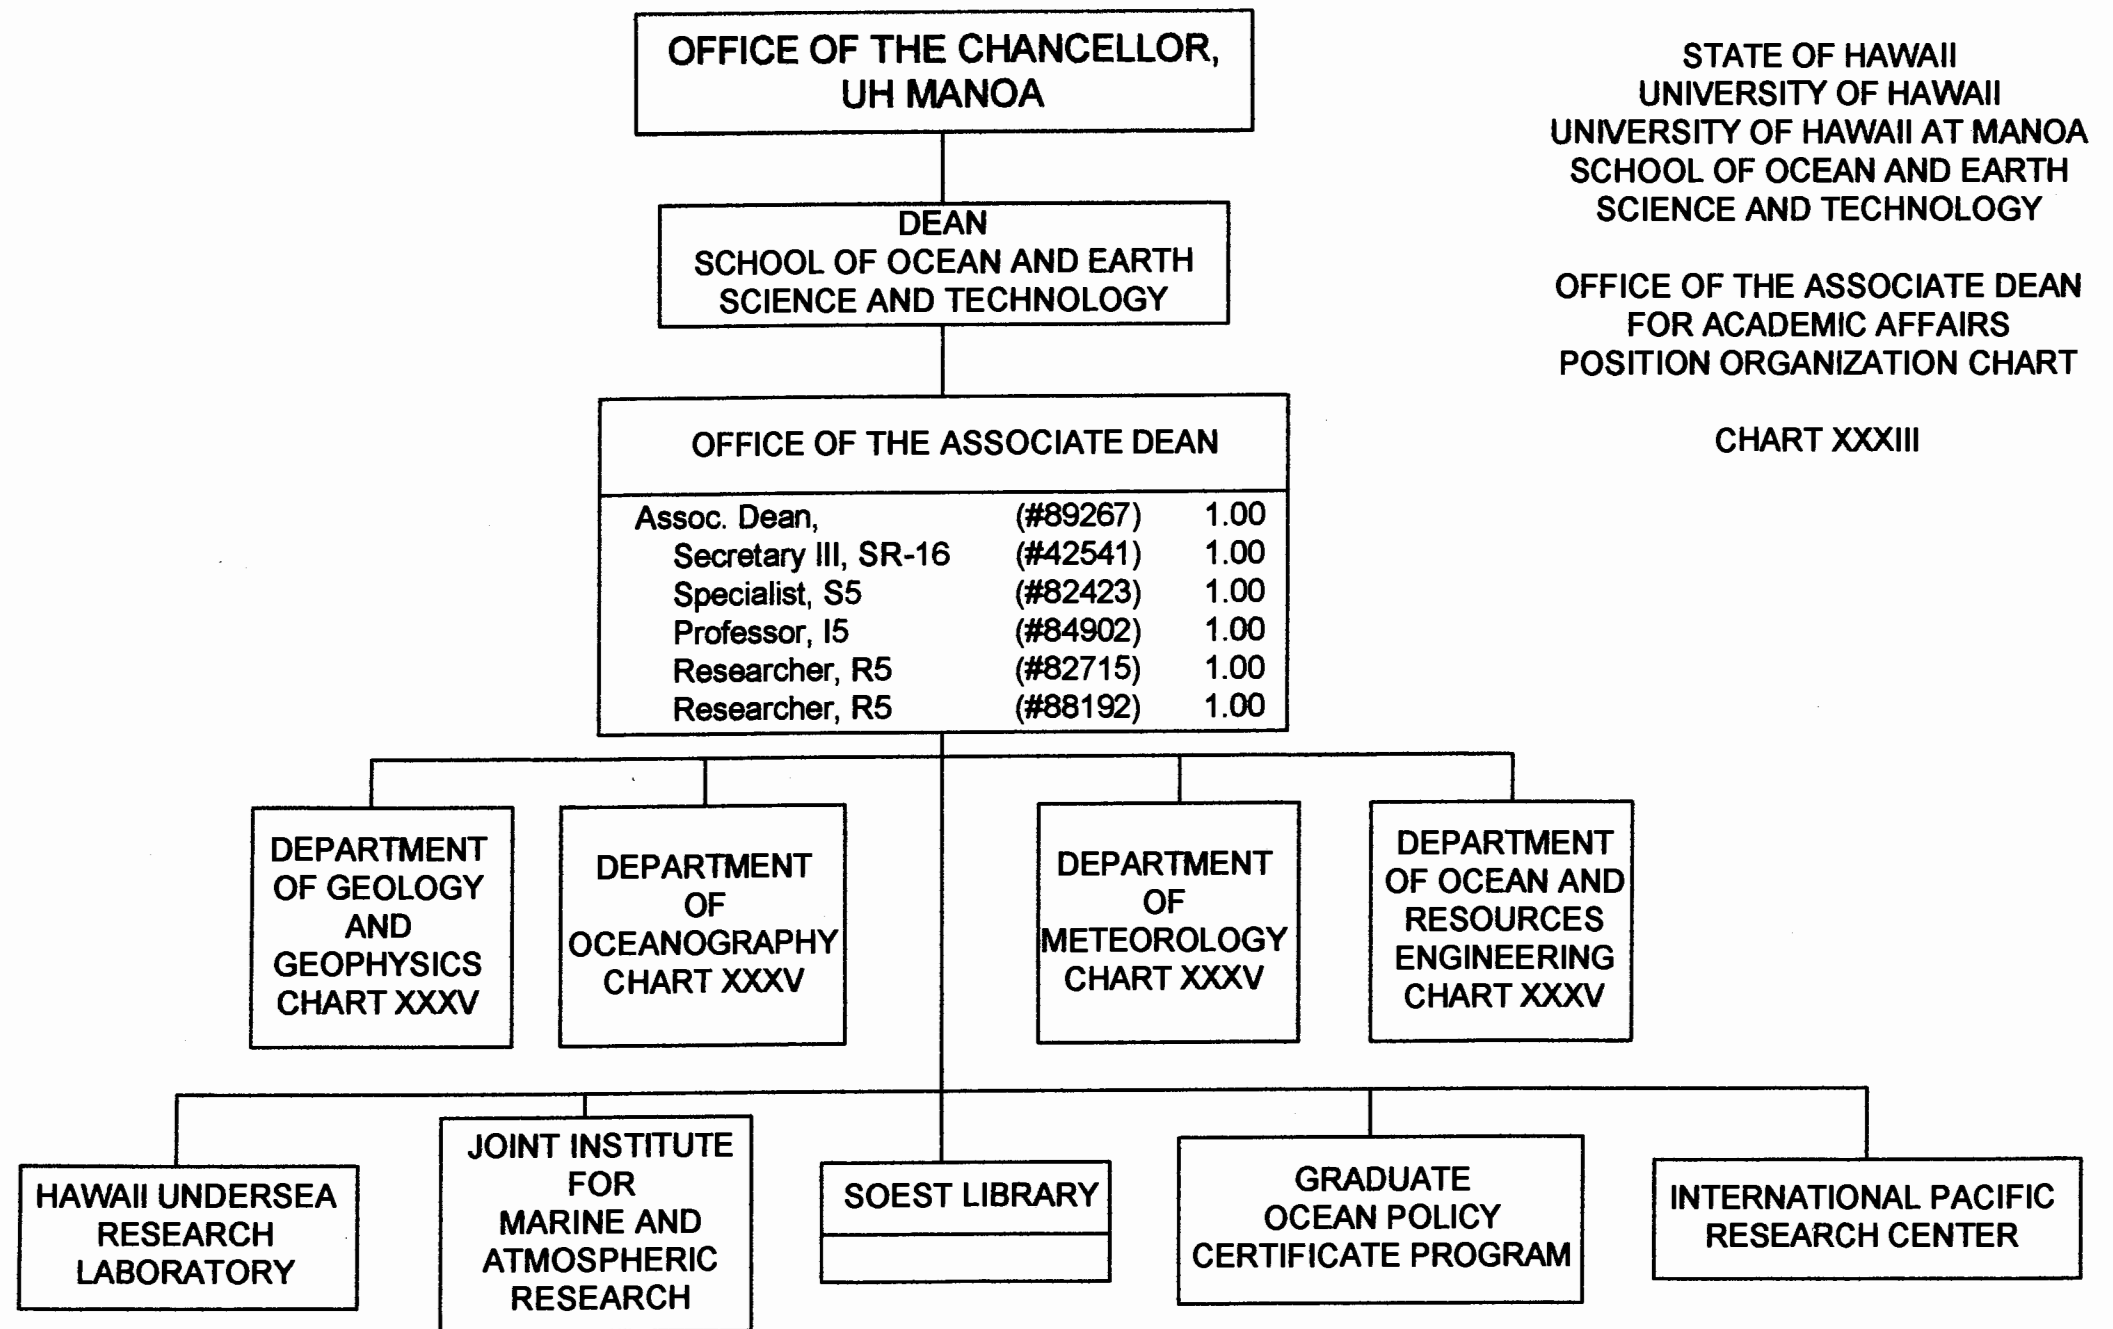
OFFICE OF THE CHANCELLOR, UH MANOA

STATE OF HAWAII
UNIVERSITY OF HAWAII
UNIVERSITY OF HAWAII AT MANOA
SCHOOL OF OCEAN AND EARTH SCIENCE AND TECHNOLOGY

OFFICE OF THE ASSOCIATE DEAN FOR ACADEMIC AFFAIRS
POSITION ORGANIZATION CHART

CHART XXXIII

DEAN
SCHOOL OF OCEAN AND EARTH SCIENCE AND TECHNOLOGY

OFFICE OF THE ASSOCIATE DEAN

| | | |
|---|---|---|
| Assoc. Dean, | (#89267) | 1.00 |
| Secretary III, SR-16 | (#42541) | 1.00 |
| Specialist, S5 | (#82423) | 1.00 |
| Professor, I5 | (#84902) | 1.00 |
| Researcher, R5 | (#82715) | 1.00 |
| Researcher, R5 | (#88192) | 1.00 |

DEPARTMENT OF GEOLOGY AND GEOPHYSICS CHART XXXV

DEPARTMENT OF OCEANOGRAPHY CHART XXXV

DEPARTMENT OF METEOROLOGY CHART XXXV

DEPARTMENT OF OCEAN AND RESOURCES ENGINEERING CHART XXXV

HAWAII UNDERSEA RESEARCH LABORATORY

JOINT INSTITUTE FOR MARINE AND ATMOSPHERIC RESEARCH

SOEST LIBRARY

GRADUATE OCEAN POLICY CERTIFICATE PROGRAM

INTERNATIONAL PACIFIC RESEARCH CENTER